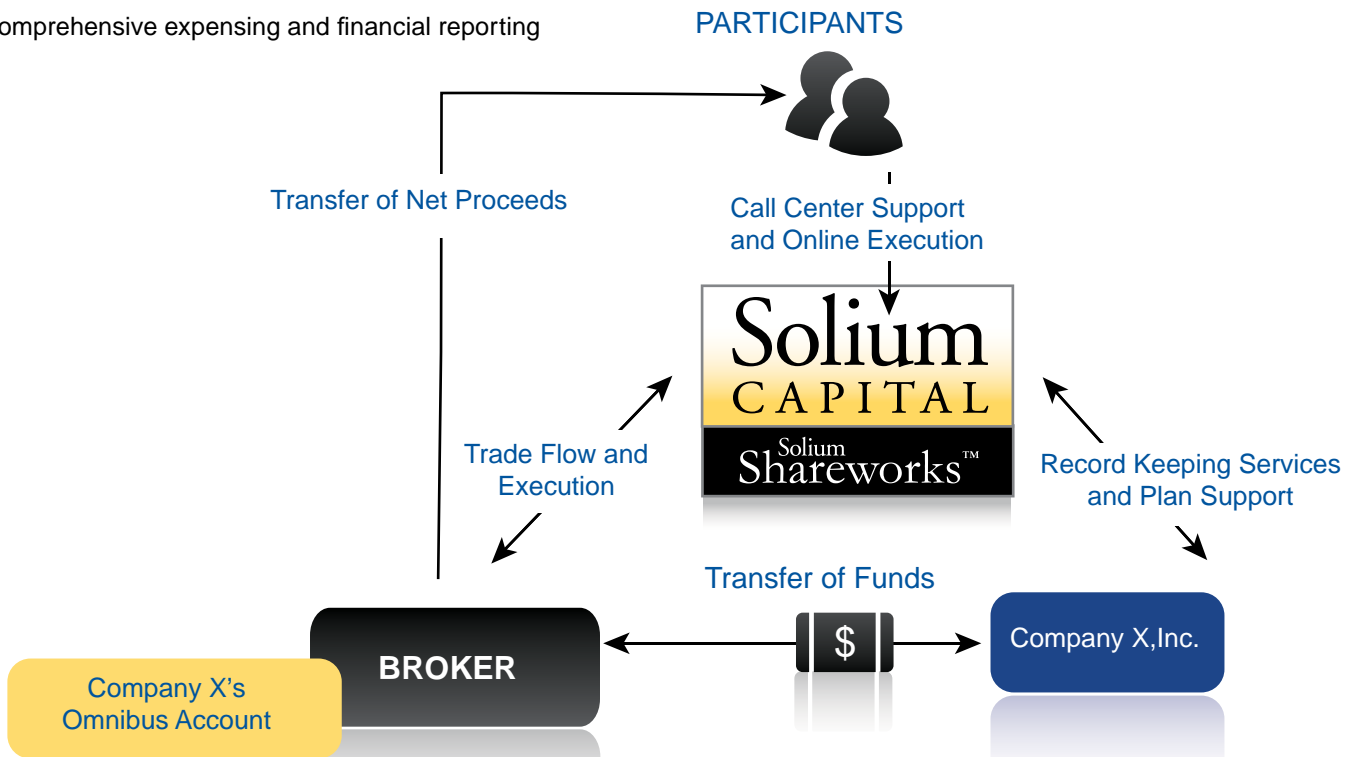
omprehensive expensing and financial reporting

PARTICIPANTS

Transfer of Net Proceeds

Call Center Support and Online Execution

Solium CAPITAL

Solium Shareworks™

Trade Flow and Execution

Record Keeping Services and Plan Support

Transfer of Funds

BROKER

$

Company X,Inc.

Company X's Omnibus Account